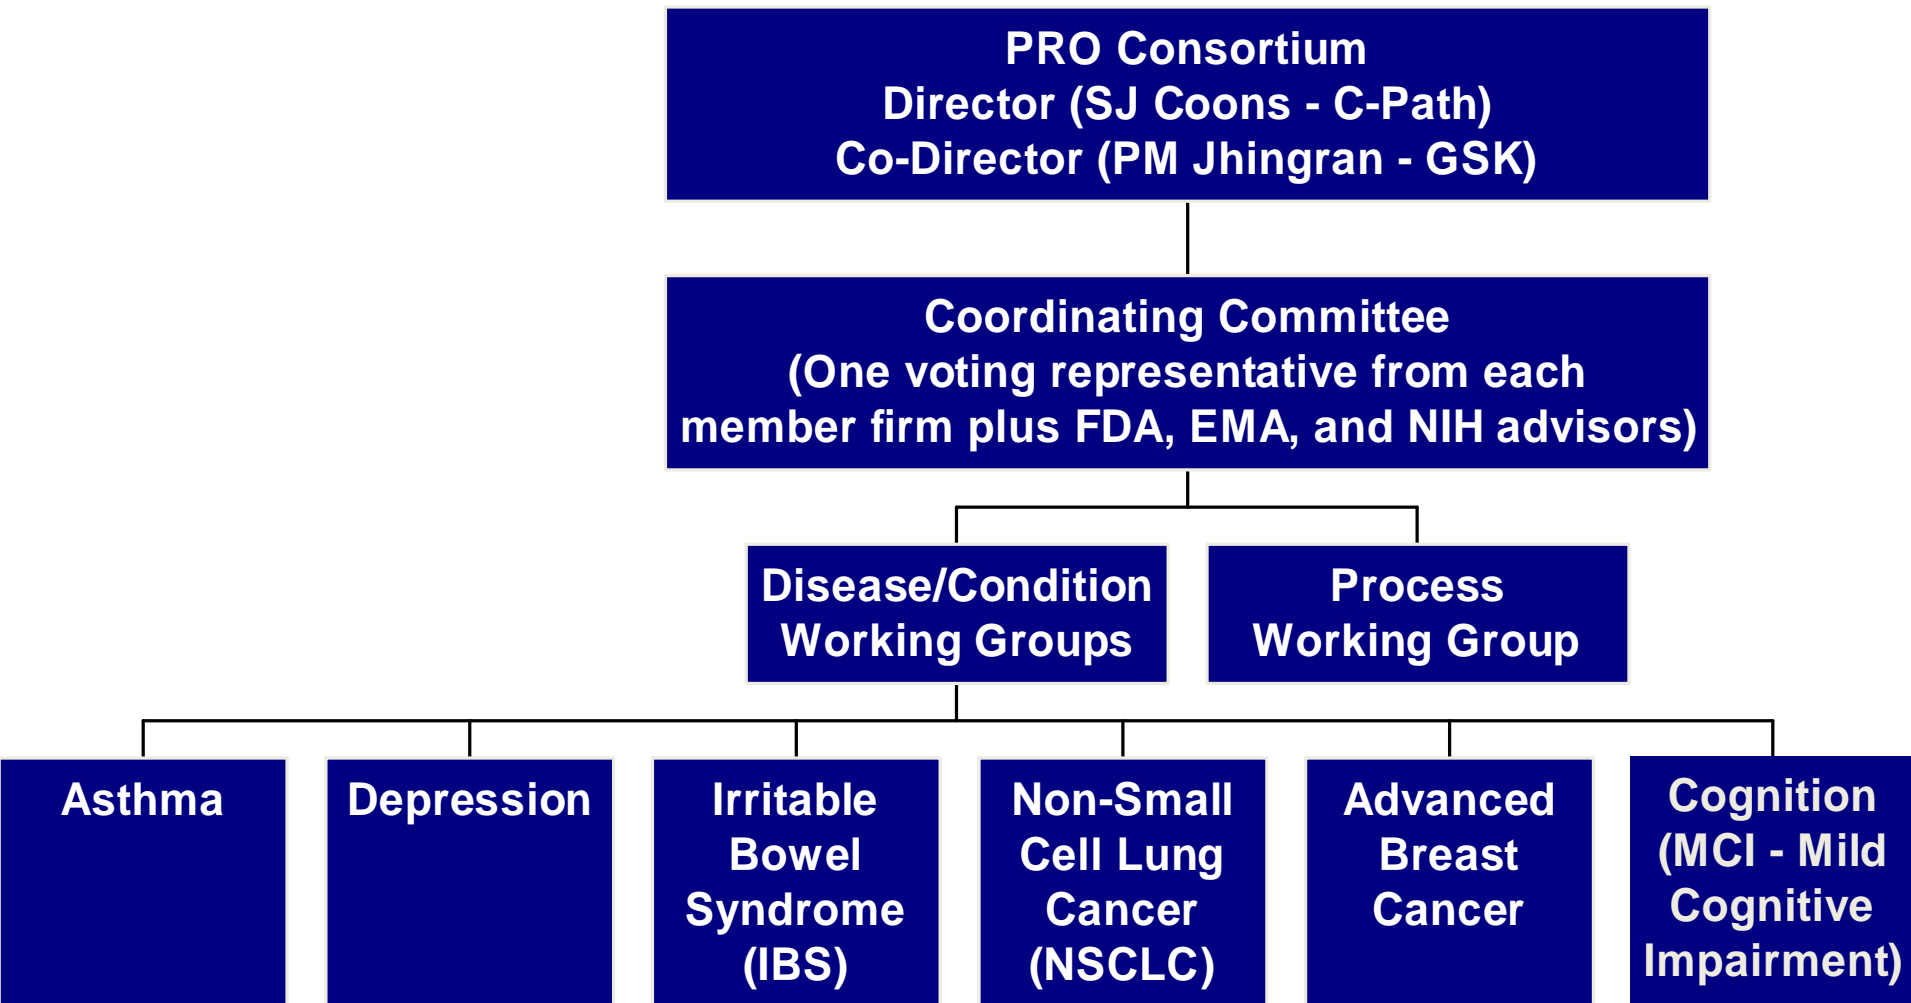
PRO Consortium
Director (SJ Coons - C-Path)
Co-Director (PM Jhingran - GSK)

Coordinating Committee
(One voting representative from each member firm plus FDA, EMA, and NIH advisors)

Disease/Condition Working Groups

Process Working Group

Asthma

Depression

Irritable Bowel Syndrome (IBS)

Non-Small Cell Lung Cancer (NSCLC)

Advanced Breast Cancer

Cognition (MCI - Mild Cognitive Impairment)